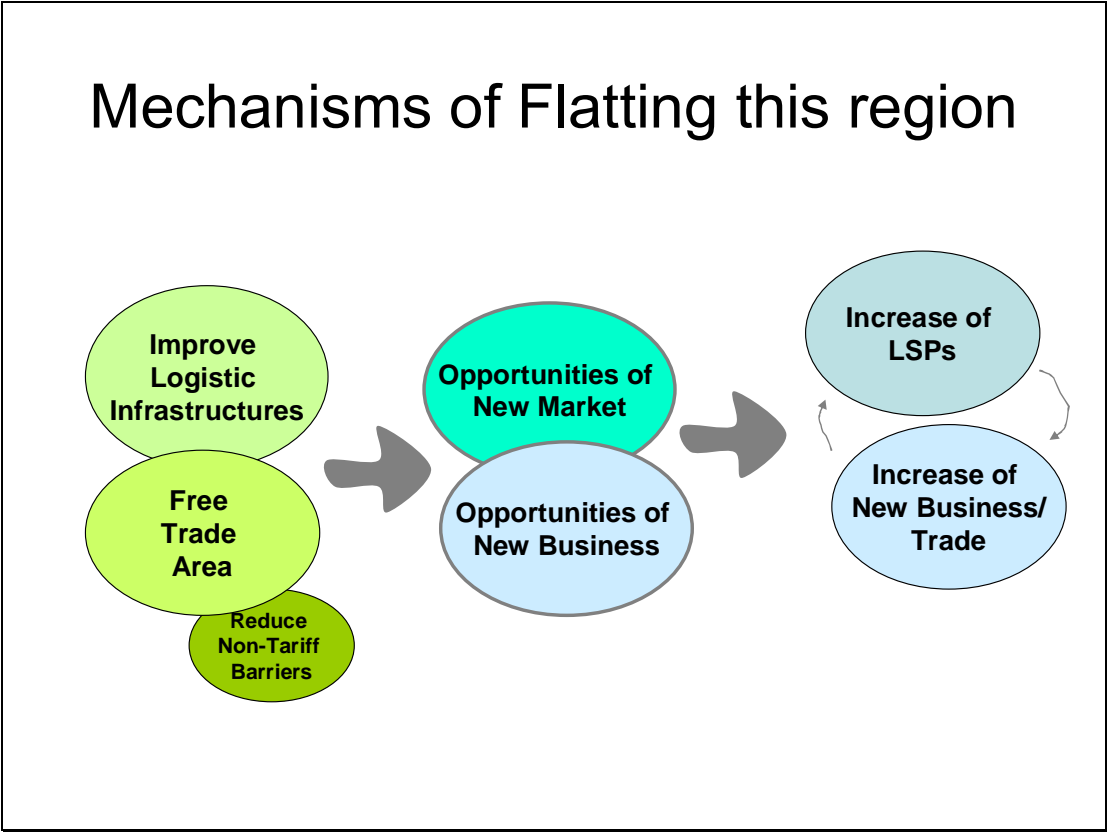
Mechanisms of Flatting this region

Improve Logistic Infrastructures

Free Trade Area

Reduce Non-Tariff Barriers

Opportunities of New Market

Opportunities of New Business

Increase of LSPs

Increase of New Business/ Trade